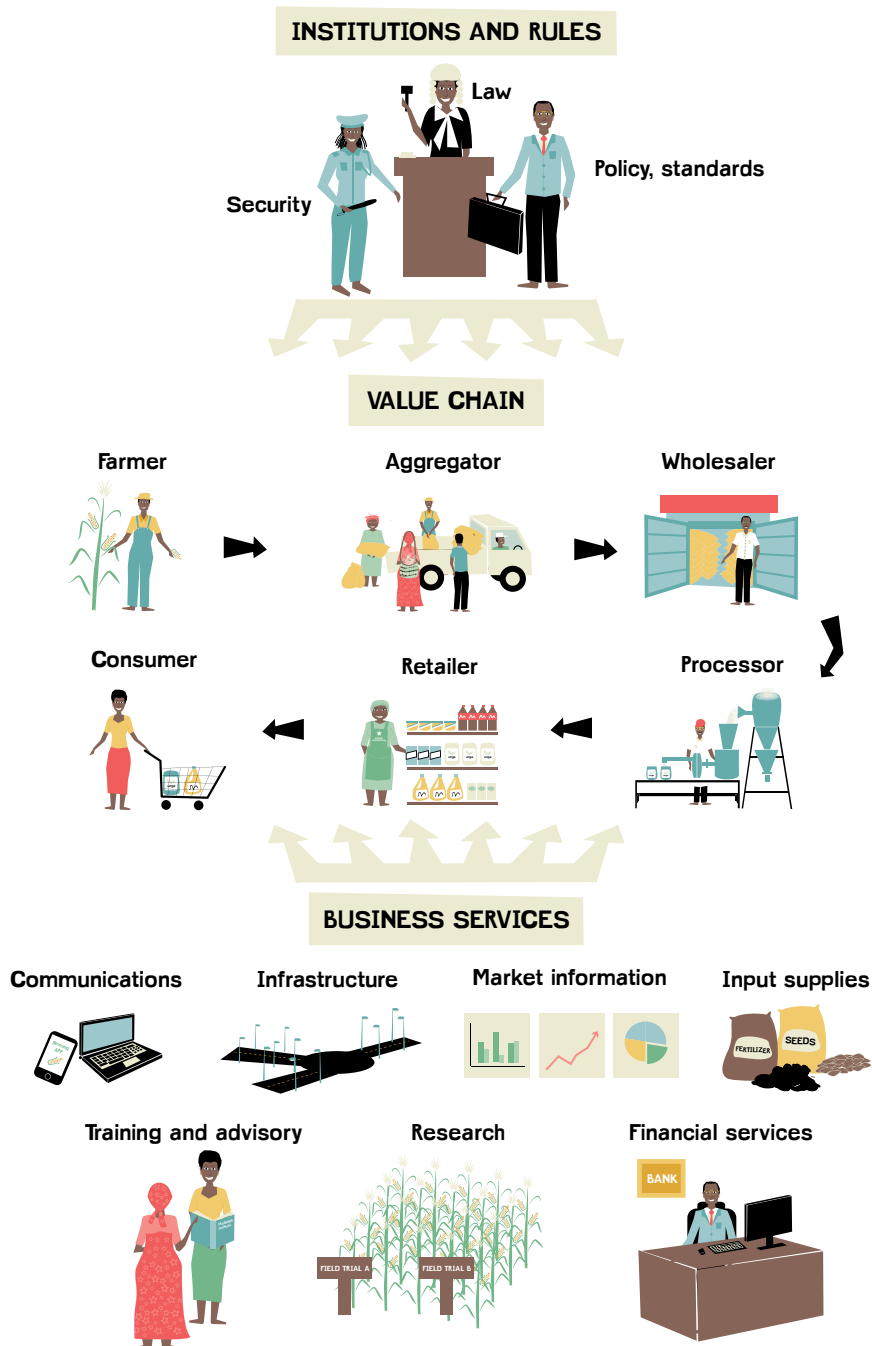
INSTITUTIONS AND RULES

Law

Security

Policy, standards

VALUE CHAIN

Farmer

Aggregator

Wholesaler

Consumer

Retailer

Processor

BUSINESS SERVICES

Communications

Infrastructure

Market information

Input supplies

FERTILIZER

SEEDS

Training and advisory

Research

Financial services

BANK

FIELD TRIAL A

FIELD TRIAL B